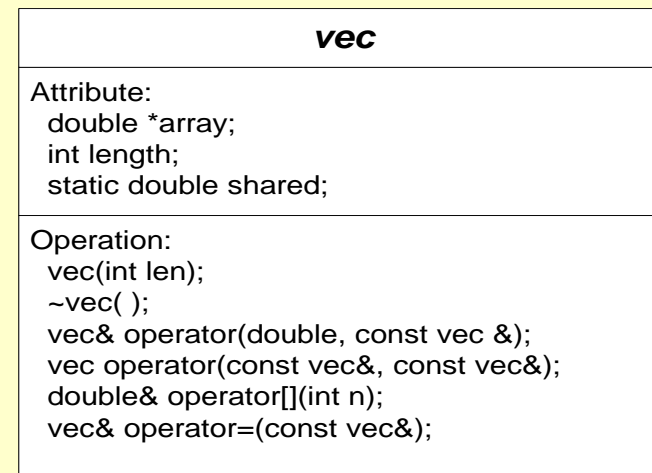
vec

Attribute:
double *array;
int length;
static double shared;

Operation:
vec(int len);
~vec( );
vec& operator(double, const vec &);
vec operator(const vec&, const vec&);
double& operator[](int n);
vec& operator=(const vec&);